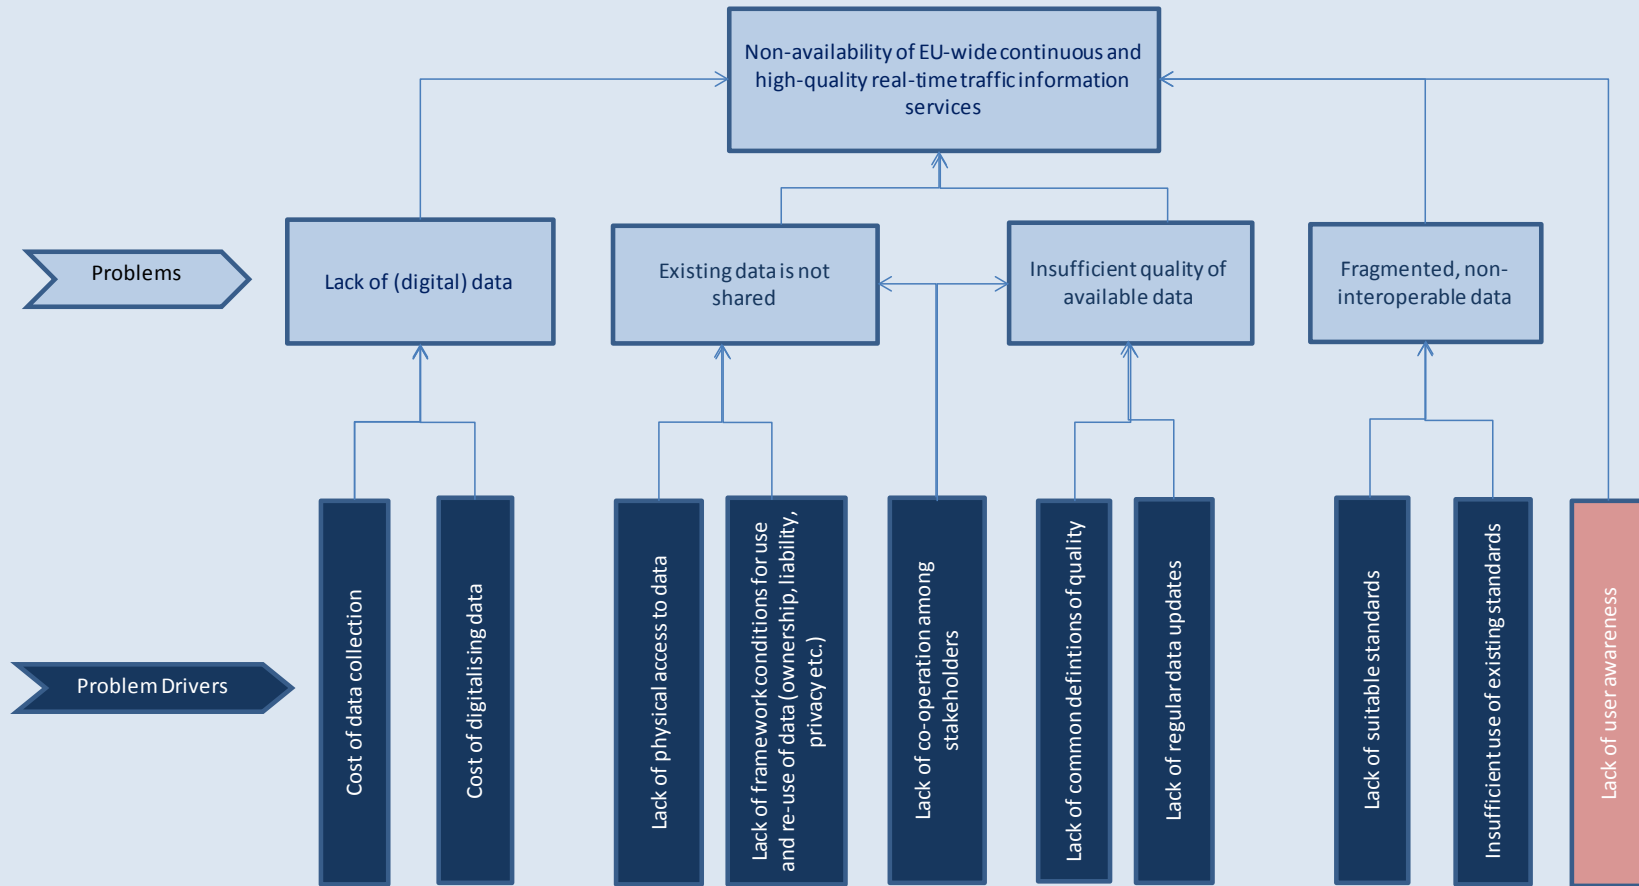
Non-availability of EU-wide continuous and high-quality real-time traffic information services

Problems

Lack of (digital) data

Existing data is not shared

Insufficient quality of available data

Fragmented, non-interoperable data

Problem Drivers

Cost of data collection

Cost of digitalising data

Lack of physical access to data

Lack of framework conditions for use and re-use of data (ownership, liability, privacy etc.)

Lack of co-operation among stakeholders

Lack of common defintions of quality

Lack of regular data updates

Lack of suitable standards

Insufficient use of existing standards

Lack of user awareness